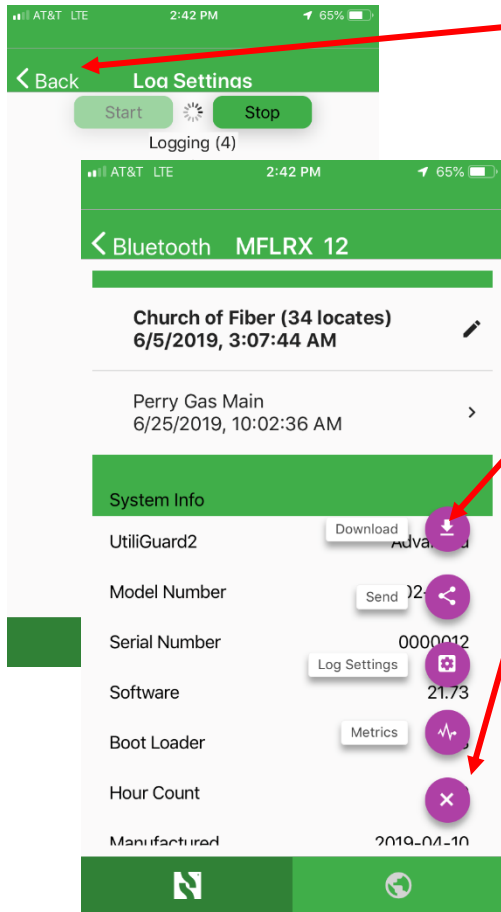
AT&T LTE 2:42 PM 65%

Back Log Settings

Start Stop

Logging (4)

AT&T LTE 2:42 PM 65%

Bluetooth MFLRX 12

Church of Fiber (34 locates)
6/5/2019, 3:07:44 AM

Perry Gas Main
6/25/2019, 10:02:36 AM

System Info

UtiliGuard2 Advan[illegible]

Download

Model Number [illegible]

Send

Serial Number 0000012

Log Settings

Software 21.73

Boot Loader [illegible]

Metrics

Hour Count

Manufactured 2019-04-10